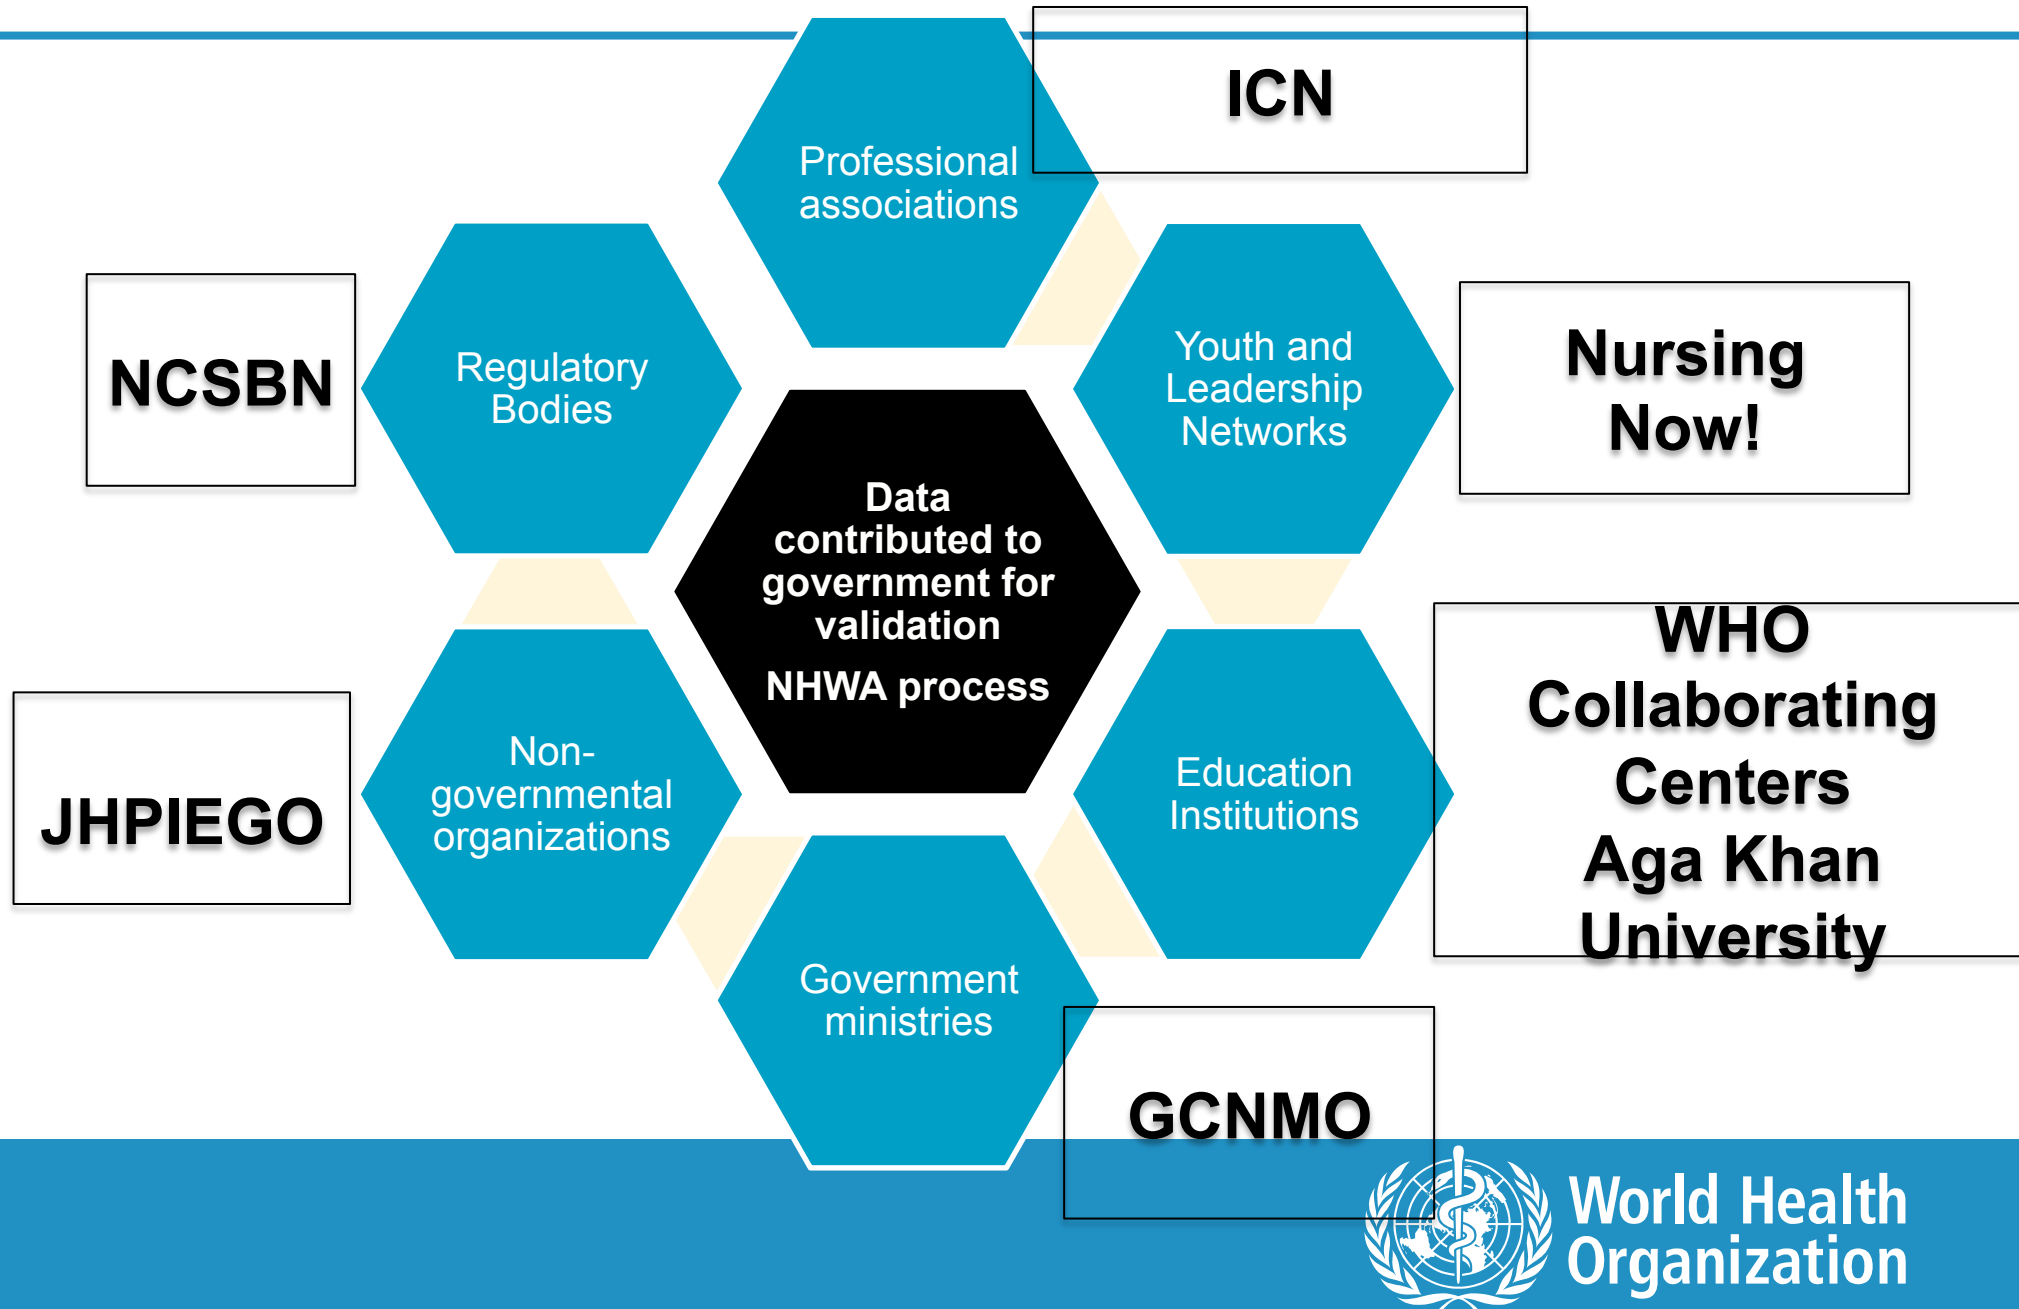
Professional associations

ICN

NCSBN

Regulatory Bodies

Youth and Leadership Networks

Nursing Now!

Data contributed to government for validation

NHWA process

WHO Collaborating Centers Aga Khan University

JHPIEGO

Non-governmental organizations

Education Institutions

Government ministries

GCNMO

World Health Organization